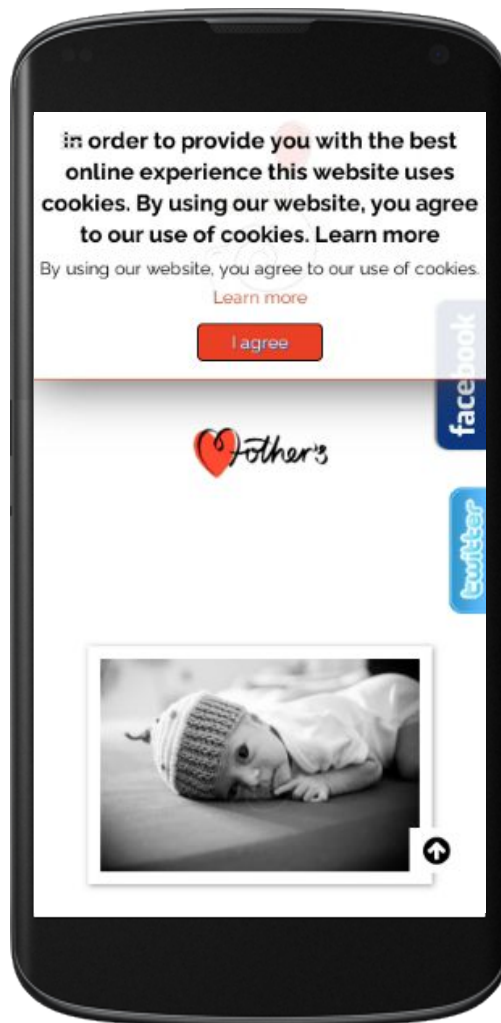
In order to provide you with the best online experience this website uses cookies. By using our website, you agree to our use of cookies. Learn more

By using our website, you agree to our use of cookies.
Learn more

I agree

facebook

twitter

Mother's